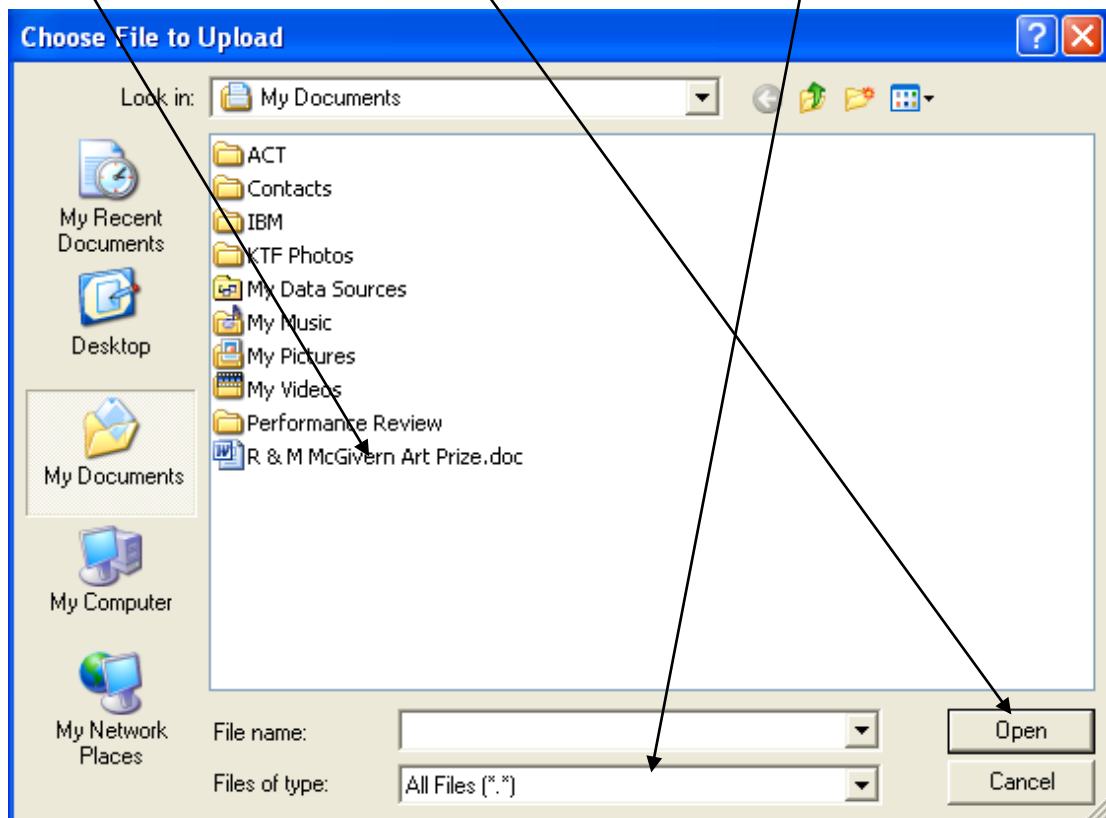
Choose File to Upload

Look in: My Documents

My Recent Documents
Desktop
My Documents
My Computer
My Network Places

ACT
Contacts
IBM
KTF Photos
My Data Sources
My Music
My Pictures
My Videos
Performance Review
R & M McGivern Art Prize.doc

File name:
Files of type: All Files (*.*)

Open
Cancel